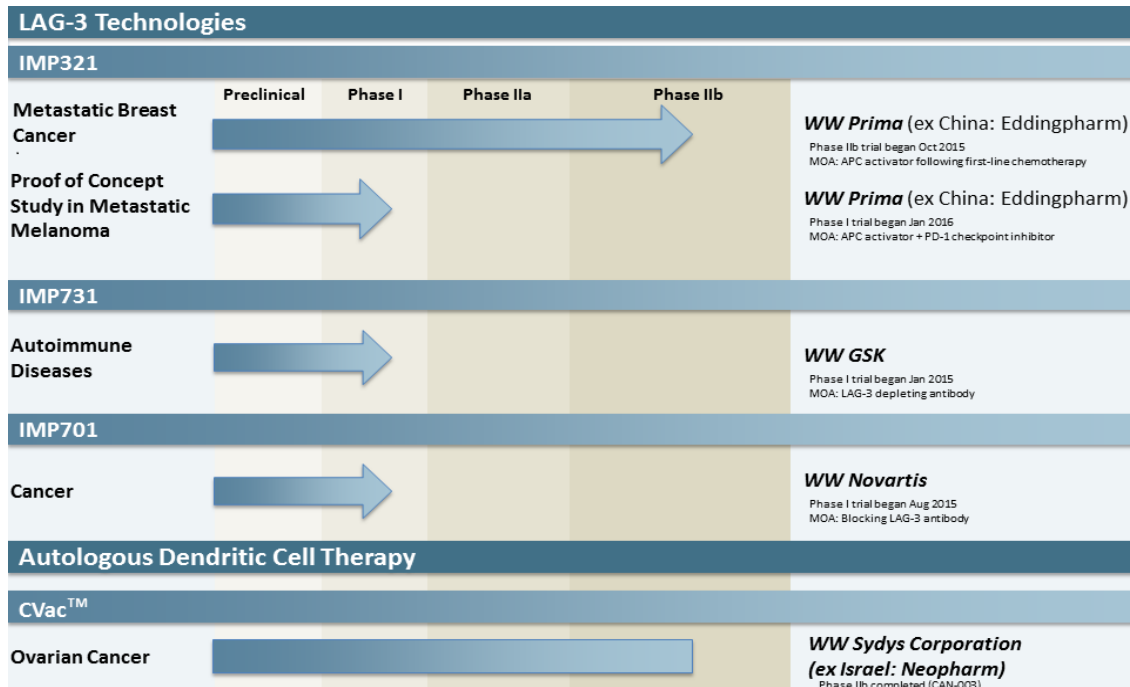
LAG-3 Technologies

IMP321

| | Preclinical | Phase I | Phase IIa | Phase IIb | |
|---|---|---|---|---|---|
| Metastatic Breast Cancer | | | | | ***WW Prima*** (ex China: Eddingpharm)<br>Phase IIb trial began Oct 2015<br>MOA: APC activator following first-line chemotherapy |
| Proof of Concept Study in Metastatic Melanoma | | | | | ***WW Prima*** (ex China: Eddingpharm)<br>Phase I trial began Jan 2016<br>MOA: APC activator + PD-1 checkpoint inhibitor |

IMP731

Autoimmune Diseases

***WW GSK***
Phase I trial began Jan 2015
MOA: LAG-3 depleting antibody

IMP701

Cancer

***WW Novartis***
Phase I trial began Aug 2015
MOA: Blocking LAG-3 antibody

Autologous Dendritic Cell Therapy

CVac$^{TM}$

Ovarian Cancer

***WW Sydys Corporation (ex Israel: Neopharm)***
Phase IIb completed (CAN-003)